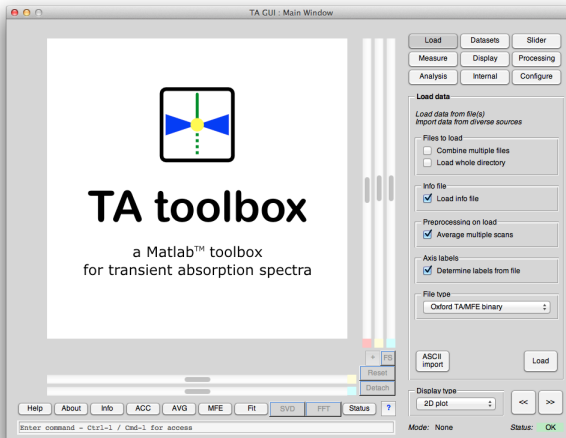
TA GUI : Main Window

TA toolbox

a Matlab™ toolbox
for transient absorption spectra

Load | Datasets | Slider
Measure | Display | Processing
Analysis | Internal | Configure

Load data

Load data from file(s)
Import data from diverse sources

Files to load
Combine multiple files
Load whole directory

Info file
Load info file

Preprocessing on load
Average multiple scans

Axis labels
Determine labels from file

File type
Oxford TA/MFE binary

ASCII import

Load

+ FS
Reset
Detach

Display type
2D plot

<<
>>

Help | About | Info | ACC | AVG | MFE | Fit | SVD | FFT | Status | ?

Enter command - Ctrl-l / Cmd-l for access

Mode: None
Status: OK